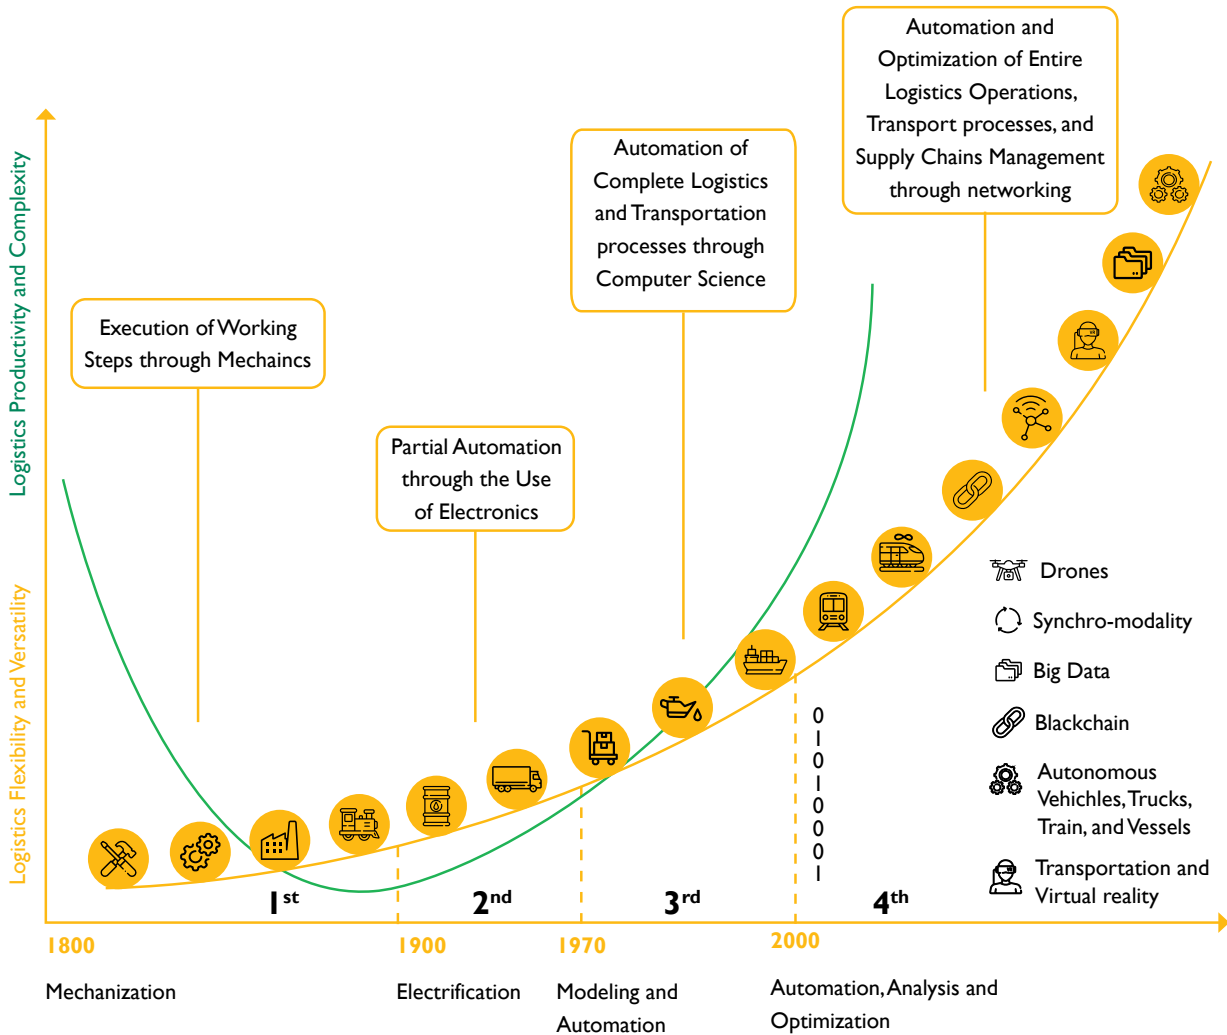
Automation and Optimization of Entire Logistics Operations, Transport processes, and Supply Chains Management through networking

Automation of Complete Logistics and Transportation processes through Computer Science

Execution of Working Steps through Mechaincs

Partial Automation through the Use of Electronics

Logistics Productivity and Complexity

Logistics Flexibility and Versatility

Drones

Synchro-modality

Big Data

Blackchain

Autonomous Vehichles, Trucks, Train, and Vessels

Transportation and Virtual reality

0
1
0
1
0
0
0
1

$1^{st}$

$2^{nd}$

$3^{rd}$

$4^{th}$

1800

1900

1970

2000

Mechanization

Electrification

Modeling and Automation

Automation, Analysis and Optimization